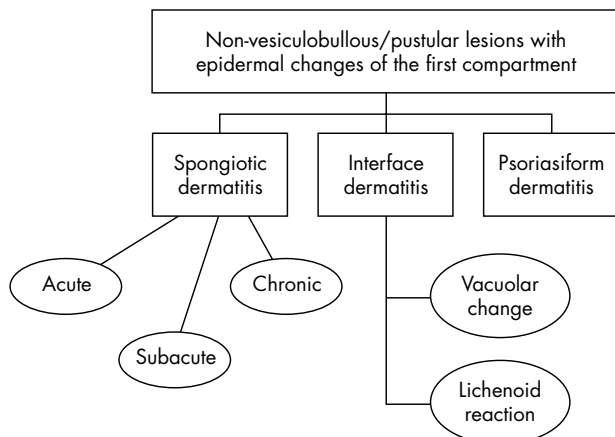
Non-vesiculobullous/pustular lesions with epidermal changes of the first compartment

Spongiotic dermatitis

Interface dermatitis

Psoriasiform dermatitis

Acute

Subacute

Chronic

Vacuolar change

Lichenoid reaction